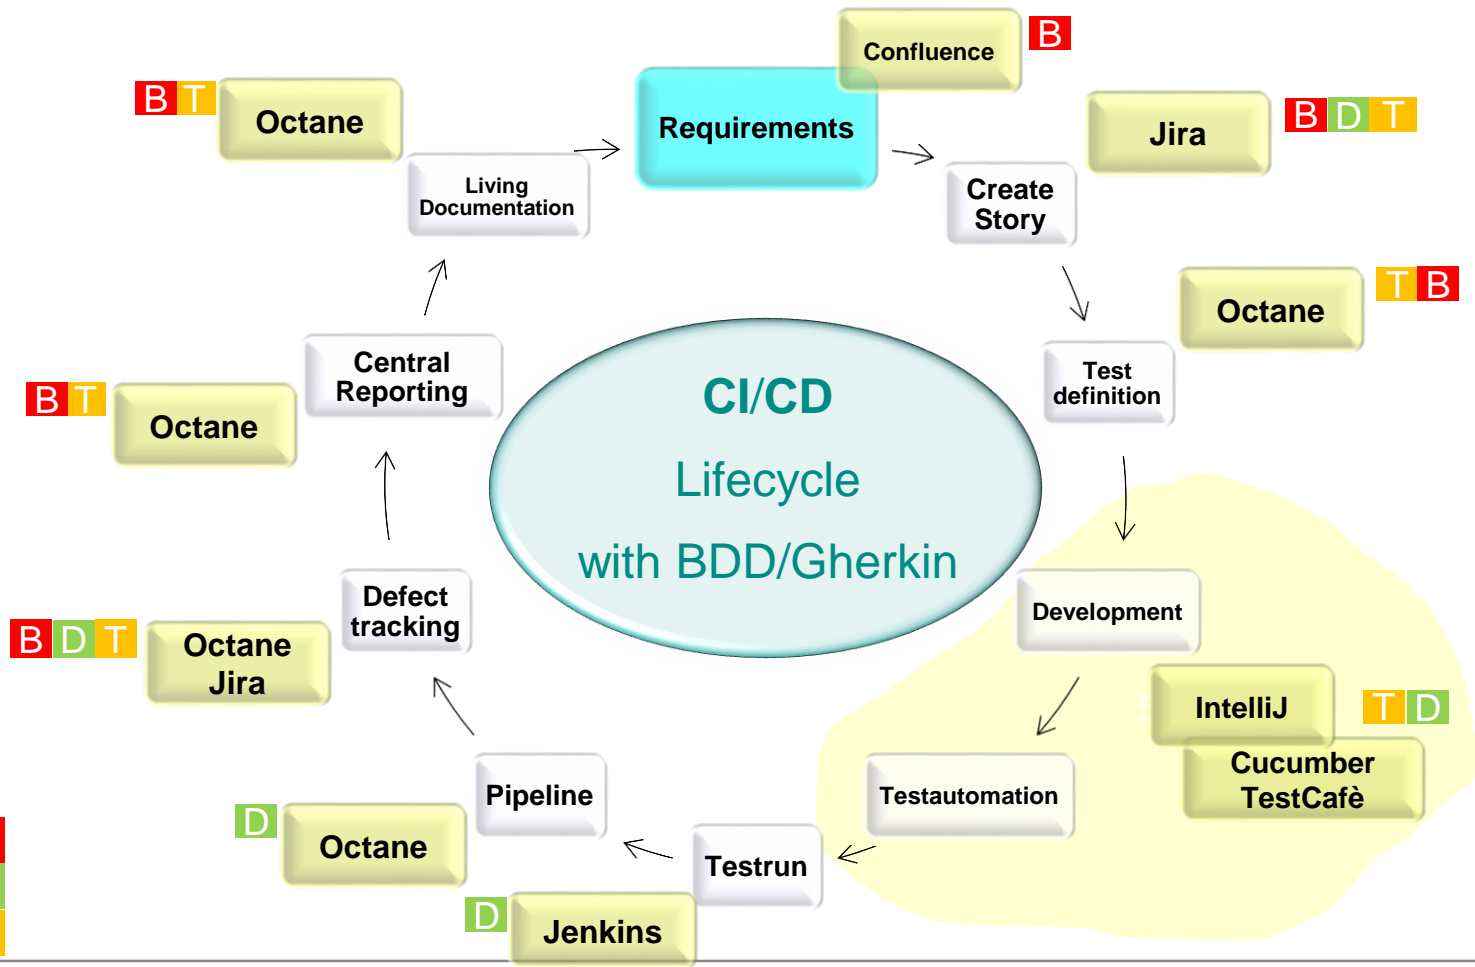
Confluence B

B T Octane

Requirements

Jira B D T

Living Documentation

Create Story

Octane T B

B T Octane

Central Reporting

CI/CD

Lifecycle

with BDD/Gherkin

Test definition

Development

B D T Octane Jira

Defect tracking

IntelliJ T D

Cucumber TestCafè

Testautomation

D Octane

Pipeline

Testrun

D Jenkins